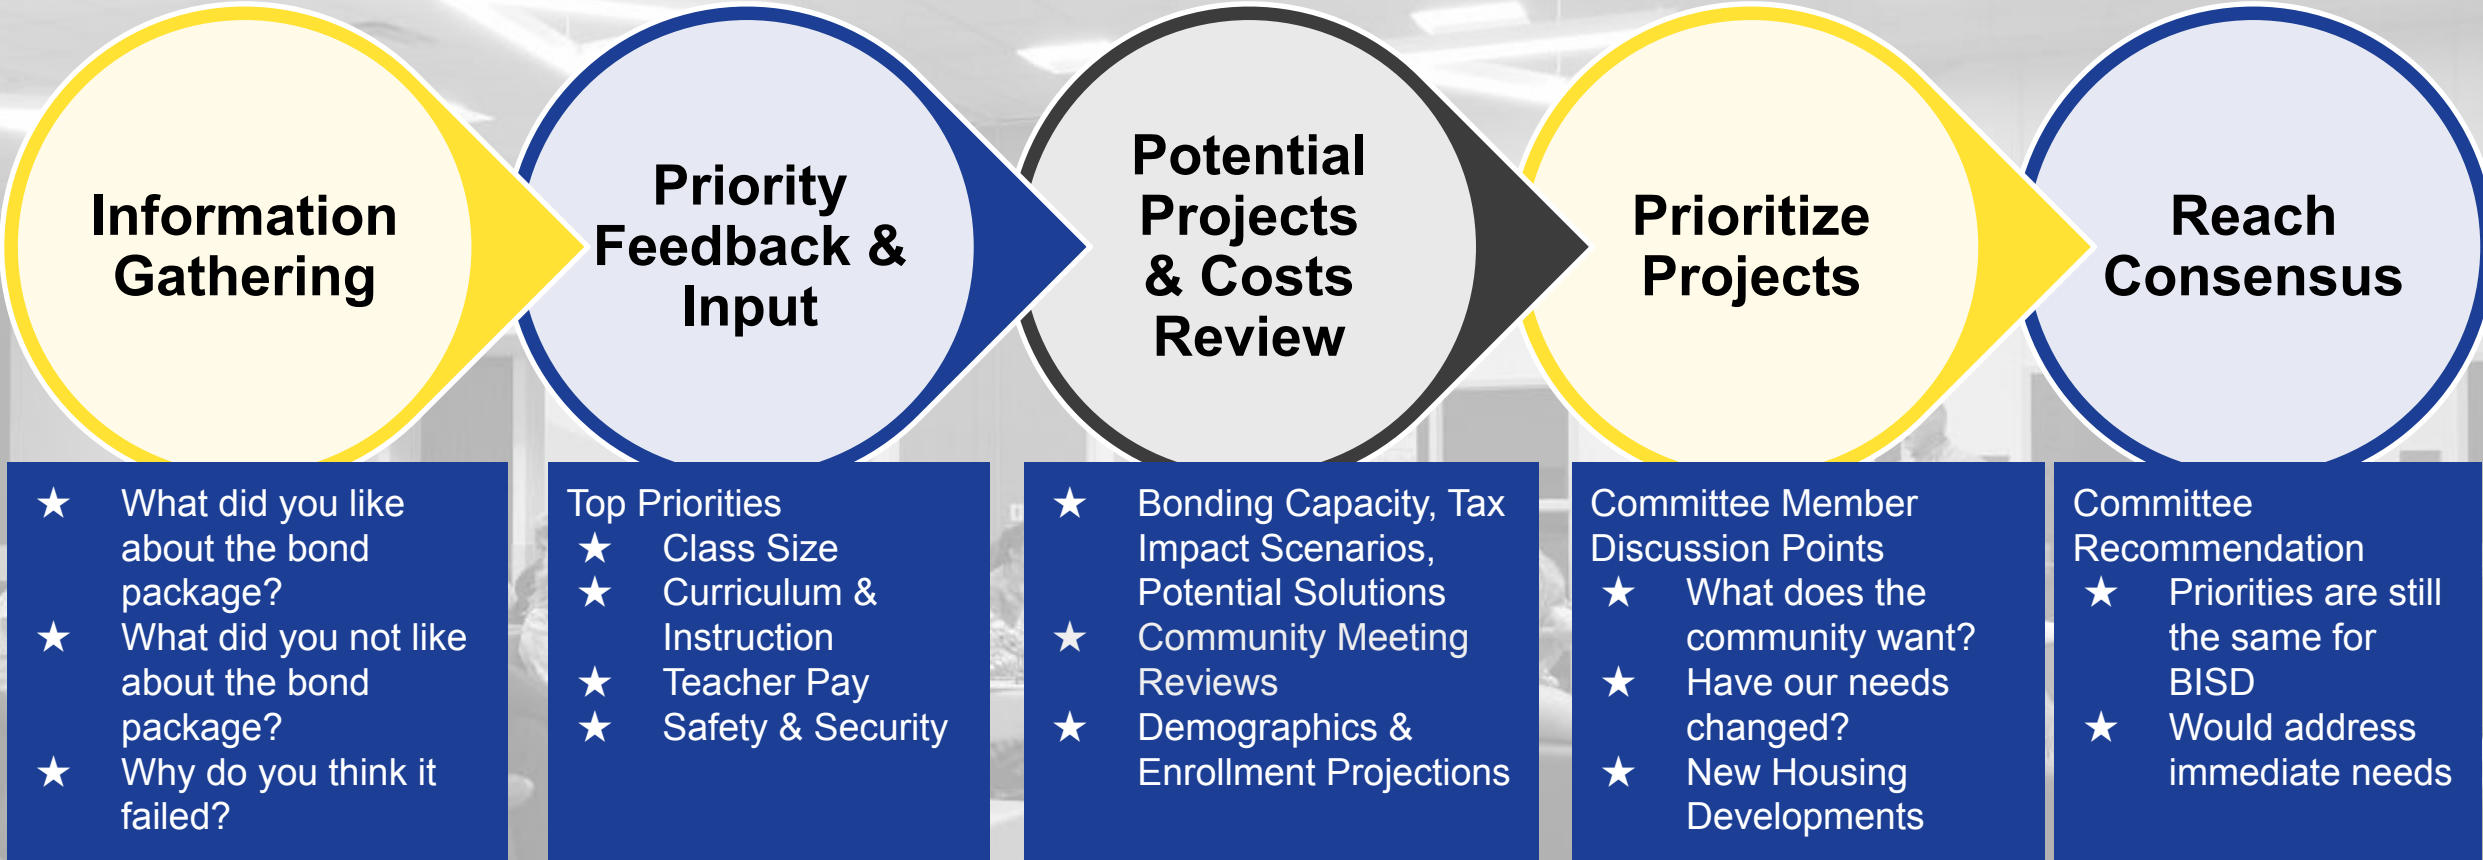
Information Gathering

★ What did you like about the bond package?
★ What did you not like about the bond package?
★ Why do you think it failed?

Priority Feedback & Input

Top Priorities
★ Class Size
★ Curriculum & Instruction
★ Teacher Pay
★ Safety & Security

Potential Projects & Costs Review

★ Bonding Capacity, Tax Impact Scenarios, Potential Solutions
★ Community Meeting Reviews
★ Demographics & Enrollment Projections

Prioritize Projects

Committee Member Discussion Points
★ What does the community want?
★ Have our needs changed?
★ New Housing Developments

Reach Consensus

Committee Recommendation
★ Priorities are still the same for BISD
★ Would address immediate needs